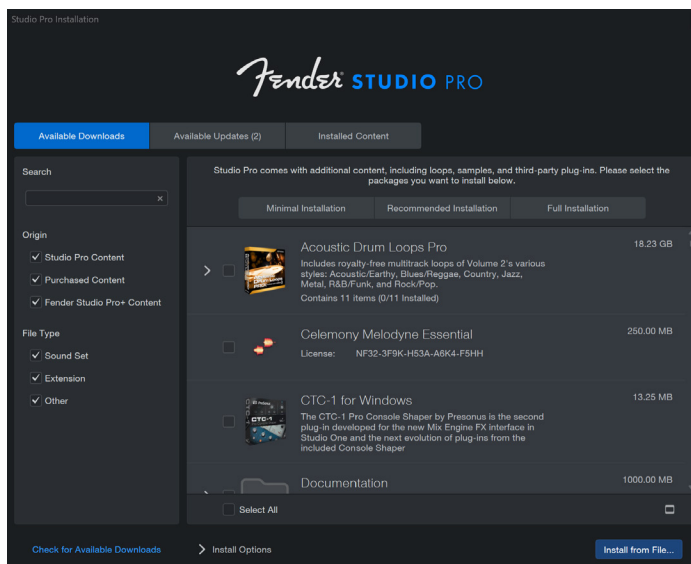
Studio Pro Installation

Fender STUDIO PRO

Available Downloads | Available Updates (2) | Installed Content

Search

Origin
Studio Pro Content
Purchased Content
Fender Studio Pro+ Content

File Type
Sound Set
Extension
Other

Studio Pro comes with additional content, including loops, samples, and third-party plug-ins. Please select the packages you want to install below.

Minimal Installation | Recommended Installation | Full Installation

Acoustic Drum Loops Pro
18.23 GB
Includes royalty-free multitrack loops of Volume 2's various styles: Acoustic/Earthy, Blues/Reggae, Country, Jazz, Metal, R&B/Funk, and Rock/Pop.
Contains 11 items (0/11 Installed)

Celemony Melodyne Essential
250.00 MB
License: NF32-3F9K-H53A-A6K4-F5HH

CTC-1 for Windows
13.25 MB
The CTC-1 Pro Console Shaper by Presonus is the second plug-in developed for the new Mix Engine FX interface in Studio One and the next evolution of plug-ins from the included Console Shaper

Documentation
1000.00 MB

Select All

Check for Available Downloads
Install Options
Install from File...